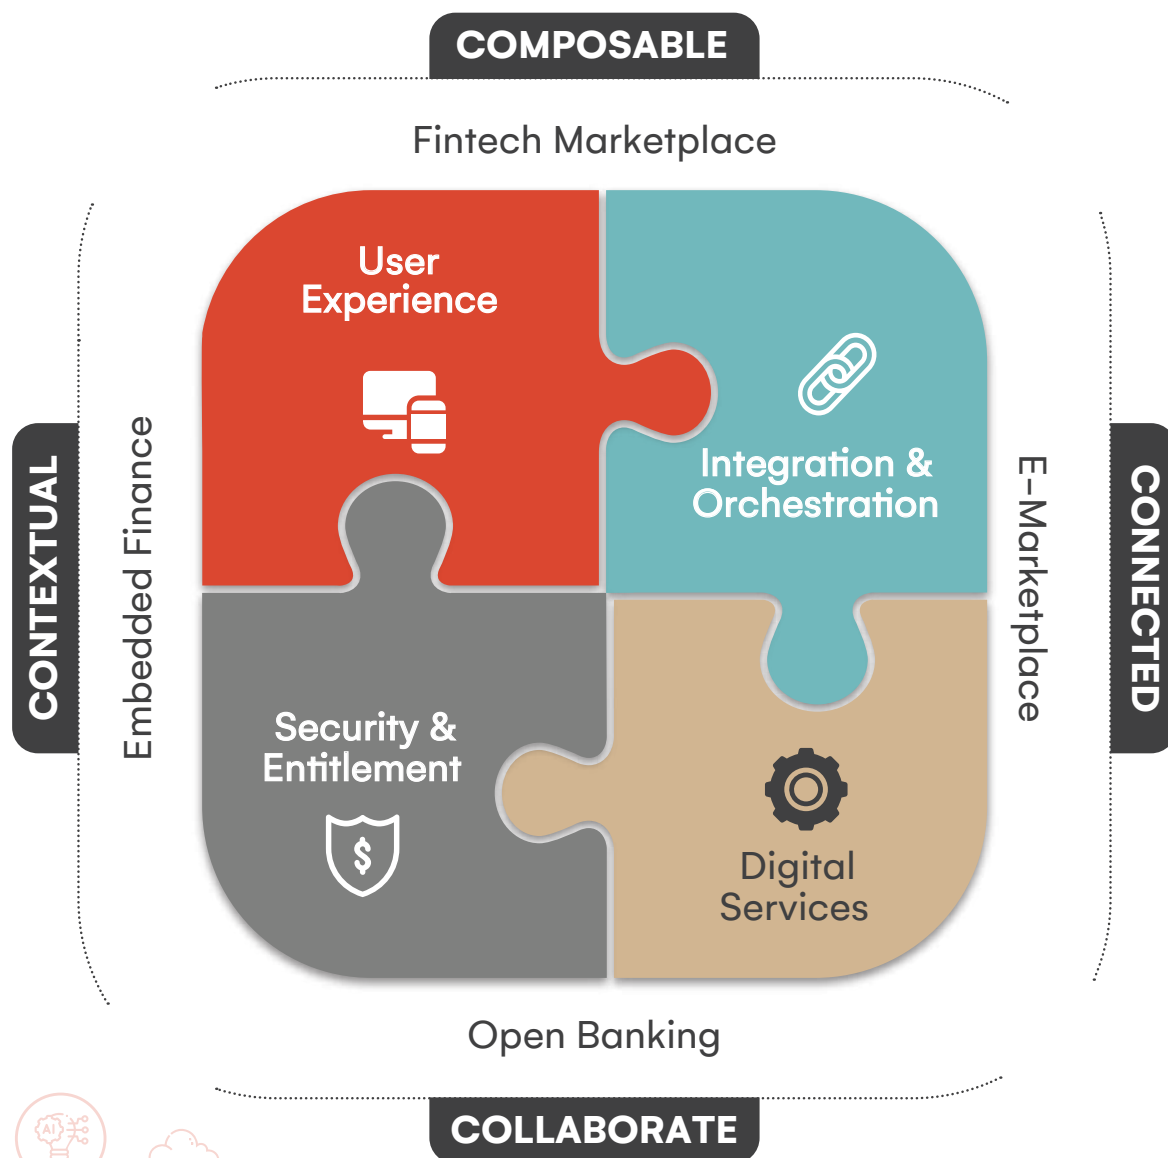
COMPOSABLE

Fintech Marketplace

CONTEXTUAL

Embedded Finance

User Experience

Integration & Orchestration

Security & Entitlement

$

Digital Services

E-Marketplace

CONNECTED

Open Banking

COLLABORATE

AI